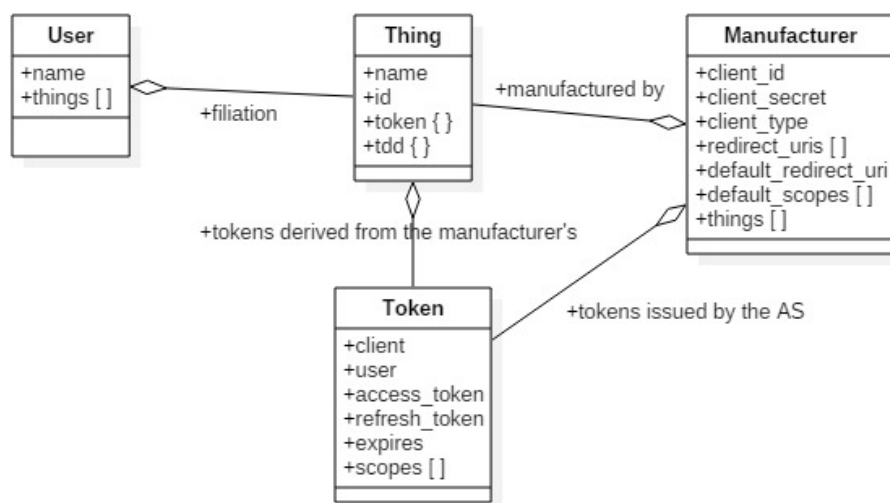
User
+name
+things [ ]

+filiation

Thing
+name
+id
+token { }
+tdd { }

+manufactured by

Manufacturer
+client_id
+client_secret
+client_type
+redirect_uris [ ]
+default_redirect_uri
+default_scopes [ ]
+things [ ]

+tokens derived from the manufacturer's

+tokens issued by the AS

Token
+client
+user
+access_token
+refresh_token
+expires
+scopes [ ]